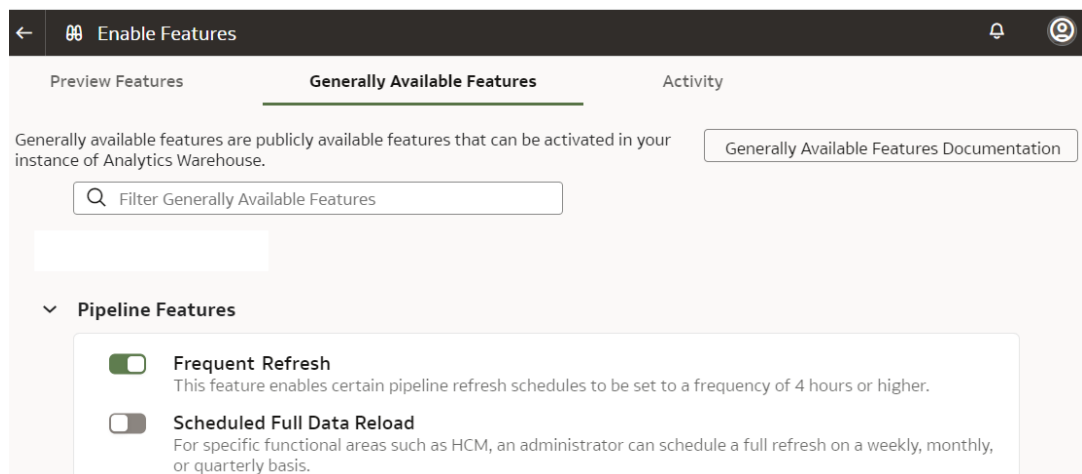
Enable Features

Preview Features

Generally Available Features

Activity

Generally available features are publicly available features that can be activated in your instance of Analytics Warehouse.

Generally Available Features Documentation

Filter Generally Available Features

Pipeline Features

Frequent Refresh
This feature enables certain pipeline refresh schedules to be set to a frequency of 4 hours or higher.

Scheduled Full Data Reload
For specific functional areas such as HCM, an administrator can schedule a full refresh on a weekly, monthly, or quarterly basis.